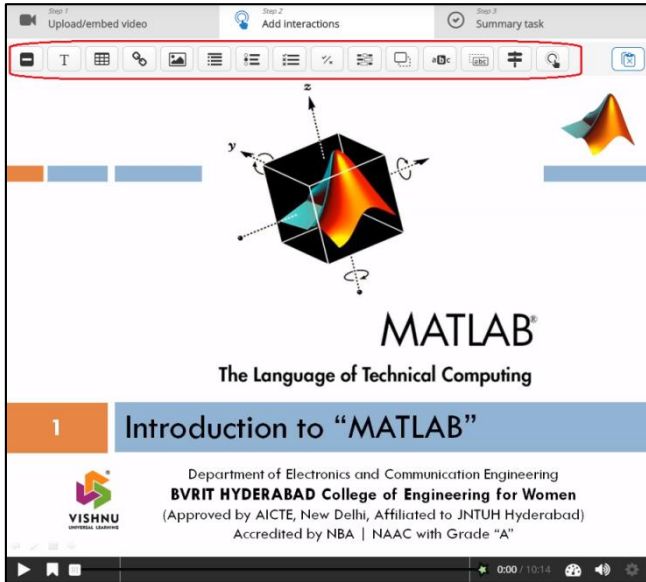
Step 1
Upload/embed video

Step 2
Add interactions

Step 3
Summary task

z

y

MATLAB®

The Language of Technical Computing

1

Introduction to “MATLAB”

VISHNU
UNIVERSAL LEARNING

Department of Electronics and Communication Engineering
BVRIT HYDERABAD College of Engineering for Women
(Approved by AICTE, New Delhi, Affiliated to JNTUH Hyderabad)
Accredited by NBA | NAAC with Grade “A”

0:00 / 10:14